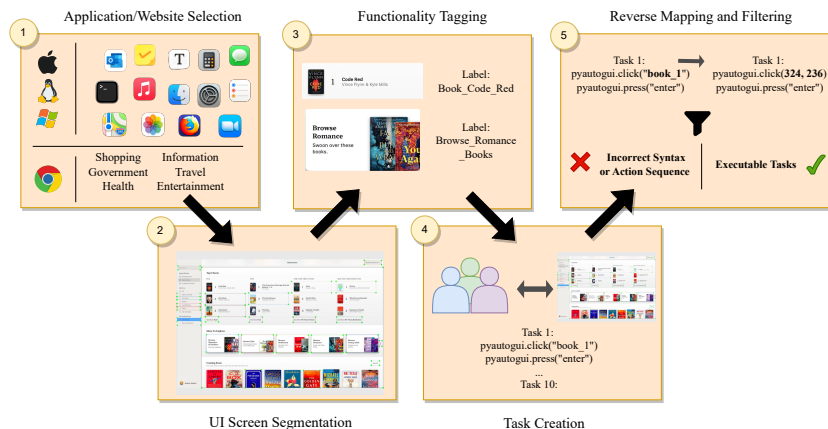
Application/Website Selection

1

Shopping Information
Government Travel
Health Entertainment

2

UI Screen Segmentation

Functionality Tagging

3

Code Red
Vince Flynn & Kyle Mills

Label:
Book_Code_Red

Browse Romance
Swoon over these books.

Label:
Browse_Romance_Books

4

Task 1:
pyautogui.click("book_1")
pyautogui.press("enter")
...
Task 10:

Task Creation

Reverse Mapping and Filtering

5

Task 1:
pyautogui.click("**book_1**")
pyautogui.press("enter")

Task 1:
pyautogui.click(**324, 236**)
pyautogui.press("enter")

Incorrect Syntax or Action Sequence

Executable Tasks